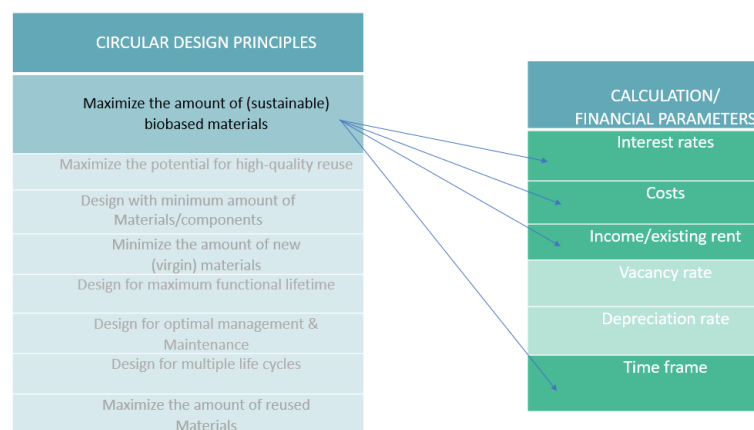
CIRCULAR DESIGN PRINCIPLES

Maximize the amount of (sustainable) biobased materials

Maximize the potential for high-quality reuse

Design with minimum amount of Materials/components

Minimize the amount of new (virgin) materials

Design for maximum functional lifetime

Design for optimal management & Maintenance

Design for multiple life cycles

Maximize the amount of reused Materials

CALCULATION/ FINANCIAL PARAMETERS

Interest rates

Costs

Income/existing rent

Vacancy rate

Depreciation rate

Time frame